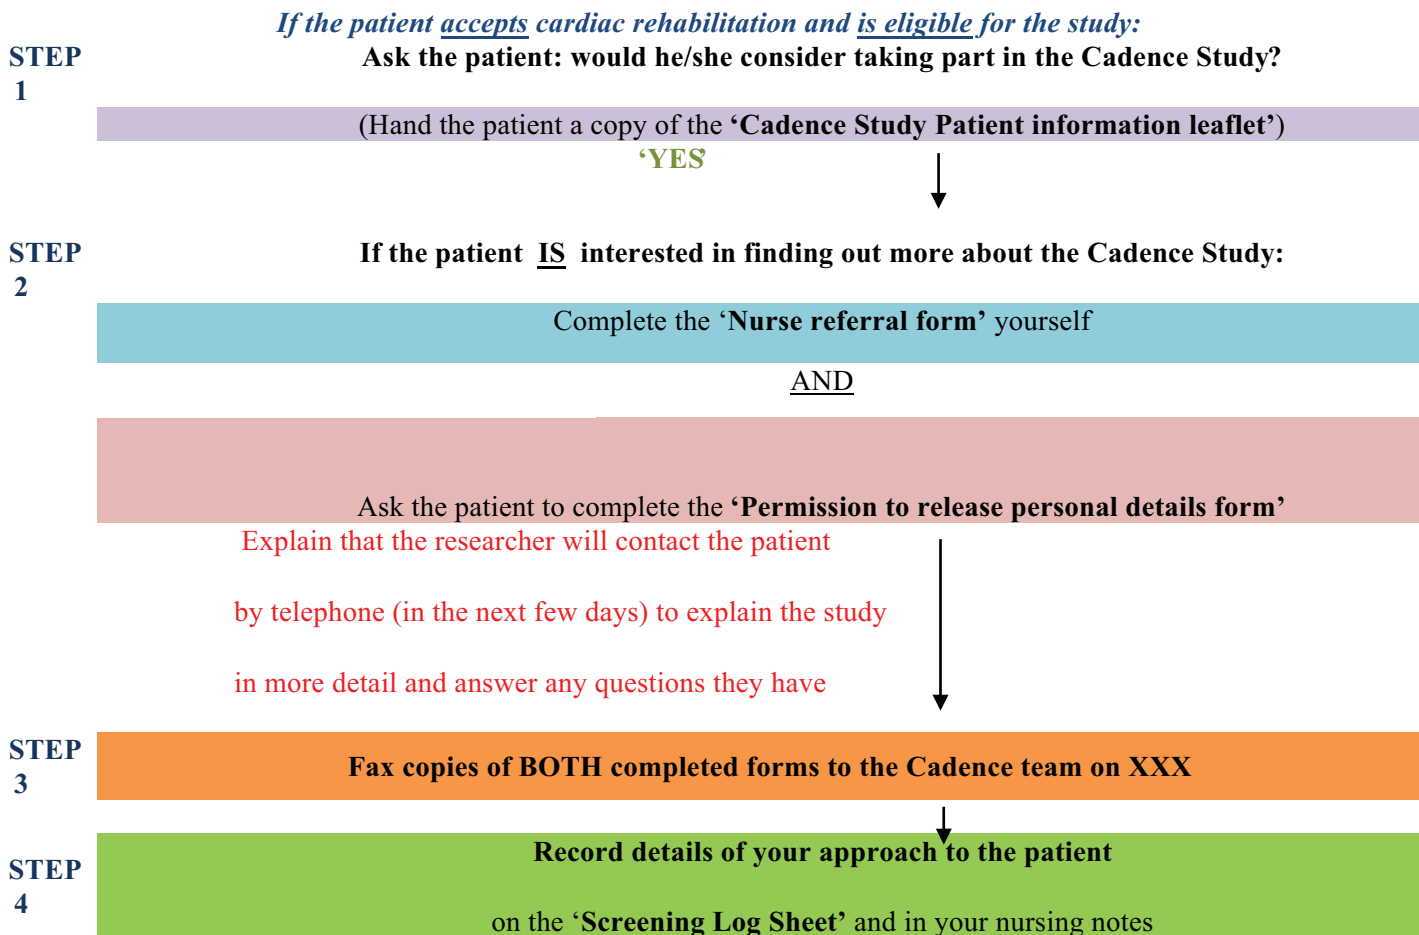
*If the patient accepts cardiac rehabilitation and is eligible for the study:*

STEP 1

Ask the patient: would he/she consider taking part in the Cadence Study?

(Hand the patient a copy of the **'Cadence Study Patient information leaflet'**)

'YES'

STEP 2

If the patient IS interested in finding out more about the Cadence Study:

Complete the '**Nurse referral form'** yourself

AND

Ask the patient to complete the **'Permission to release personal details form'**

Explain that the researcher will contact the patient

by telephone (in the next few days) to explain the study

in more detail and answer any questions they have

STEP 3

Fax copies of BOTH completed forms to the Cadence team on XXX

STEP 4

Record details of your approach to the patient

on the '**Screening Log Sheet'** and in your nursing notes